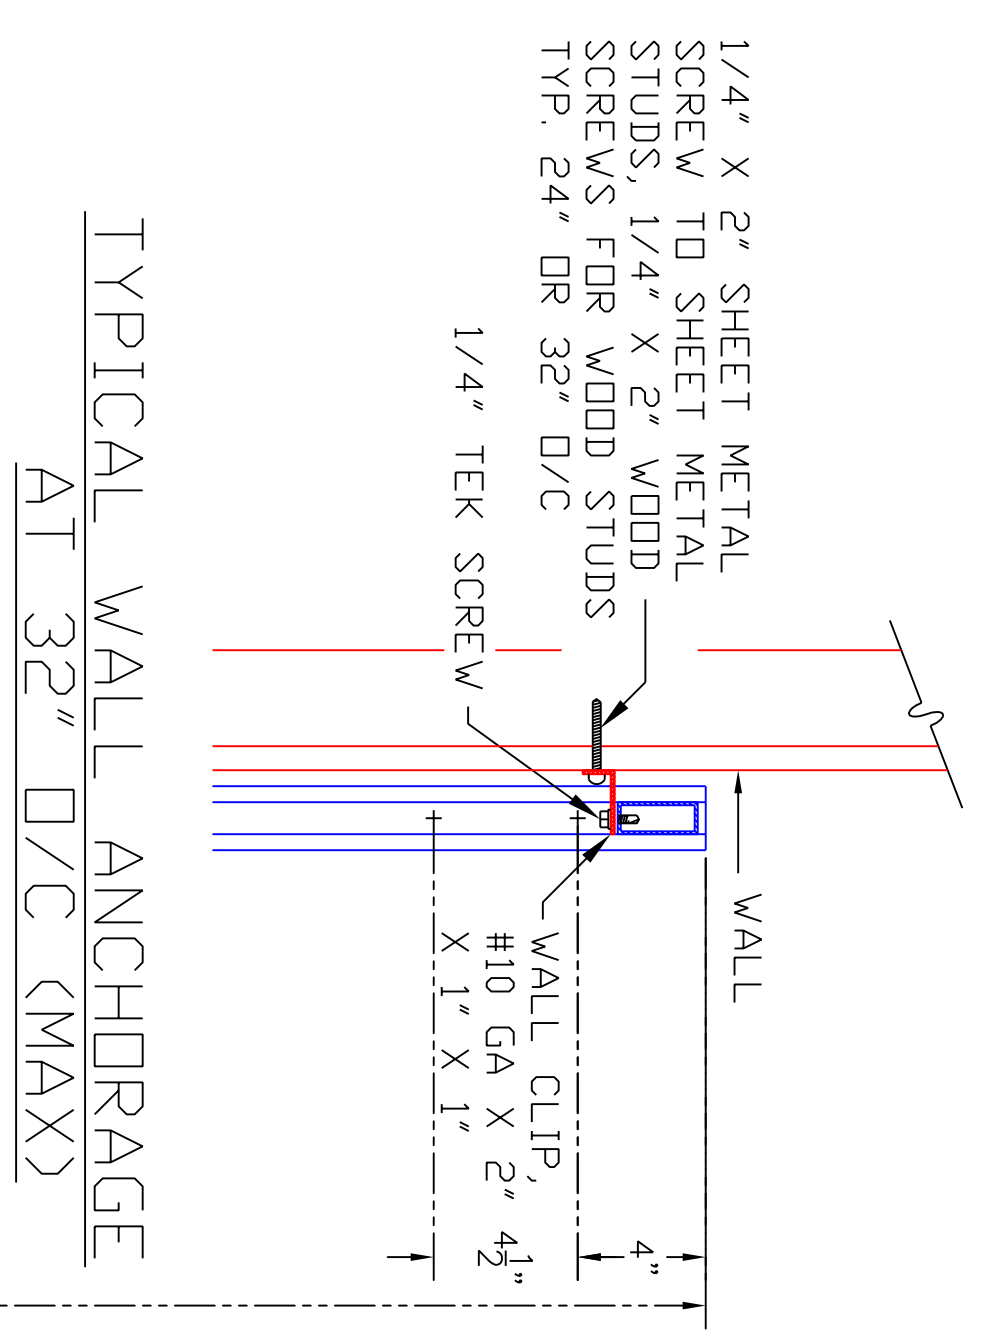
1/4" X 2" SHEET METAL SCREW TO SHEET METAL STUDS, 1/4" X 2" WOOD SCREWS FOR WOOD STUDS TYP. 24" OR 32" O/C

1/4" TEK SCREW

WALL

WALL CLIP, #10 GA X 2" X 1" X 1"

4"

$4\frac{1}{2}$"

TYPICAL WALL ANCHORAGE
AT 32" O/C (MAX)